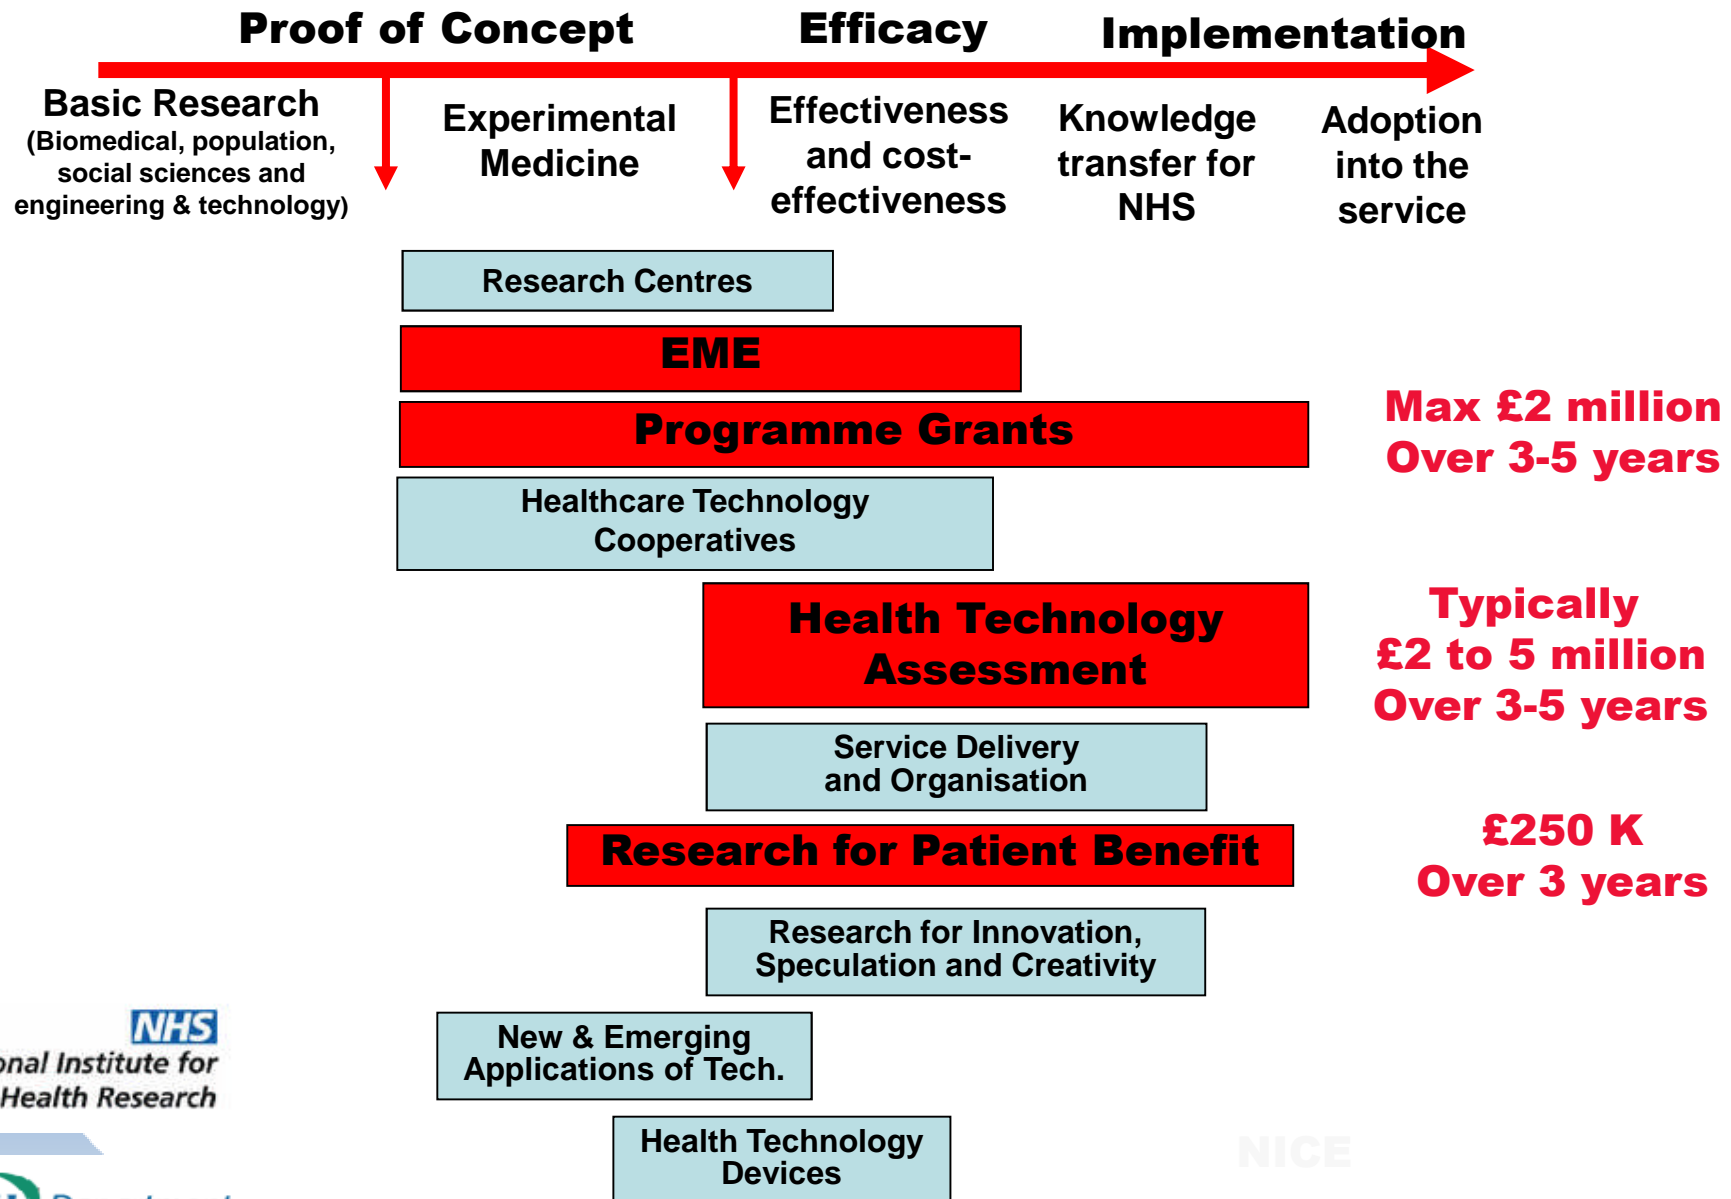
Proof of Concept Efficacy Implementation

Basic Research
(Biomedical, population, social sciences and engineering & technology)

Experimental Medicine

Effectiveness and cost-effectiveness

Knowledge transfer for NHS

Adoption into the service

Research Centres

EME

Programme Grants

Max £2 million
Over 3-5 years

Healthcare Technology Cooperatives

Health Technology Assessment

Typically
£2 to 5 million
Over 3-5 years

Service Delivery and Organisation

Research for Patient Benefit

£250 K
Over 3 years

Research for Innovation, Speculation and Creativity

New & Emerging Applications of Tech.

Health Technology Devices

NHS
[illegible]onal Institute for Health Research

NICE